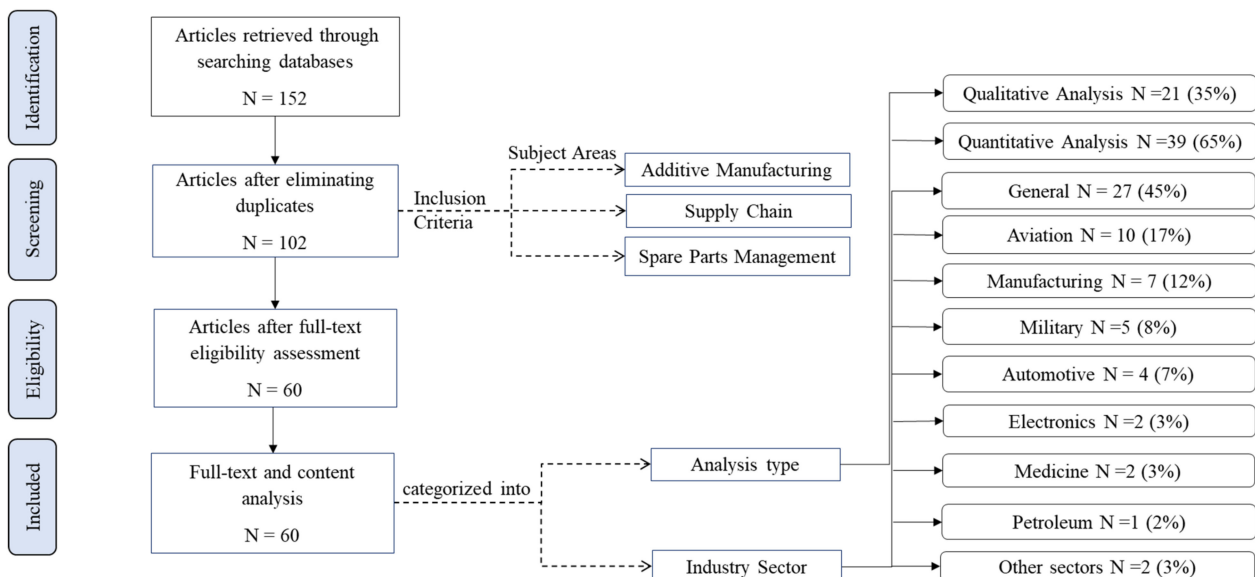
Identification

Articles retrieved through searching databases

N = 152

Screening

Articles after eliminating duplicates

N = 102

Inclusion Criteria

Subject Areas

Additive Manufacturing

Supply Chain

Spare Parts Management

Eligiblity

Articles after full-text eligibility assessment

N = 60

Included

Full-text and content analysis

N = 60

categorized into

Analysis type

Industry Sector

Qualitative Analysis N =21 (35%)

Quantitative Analysis N =39 (65%)

General N = 27 (45%)

Aviation N = 10 (17%)

Manufacturing N = 7 (12%)

Military N =5 (8%)

Automotive N = 4 (7%)

Electronics N =2 (3%)

Medicine N =2 (3%)

Petroleum N =1 (2%)

Other sectors N =2 (3%)